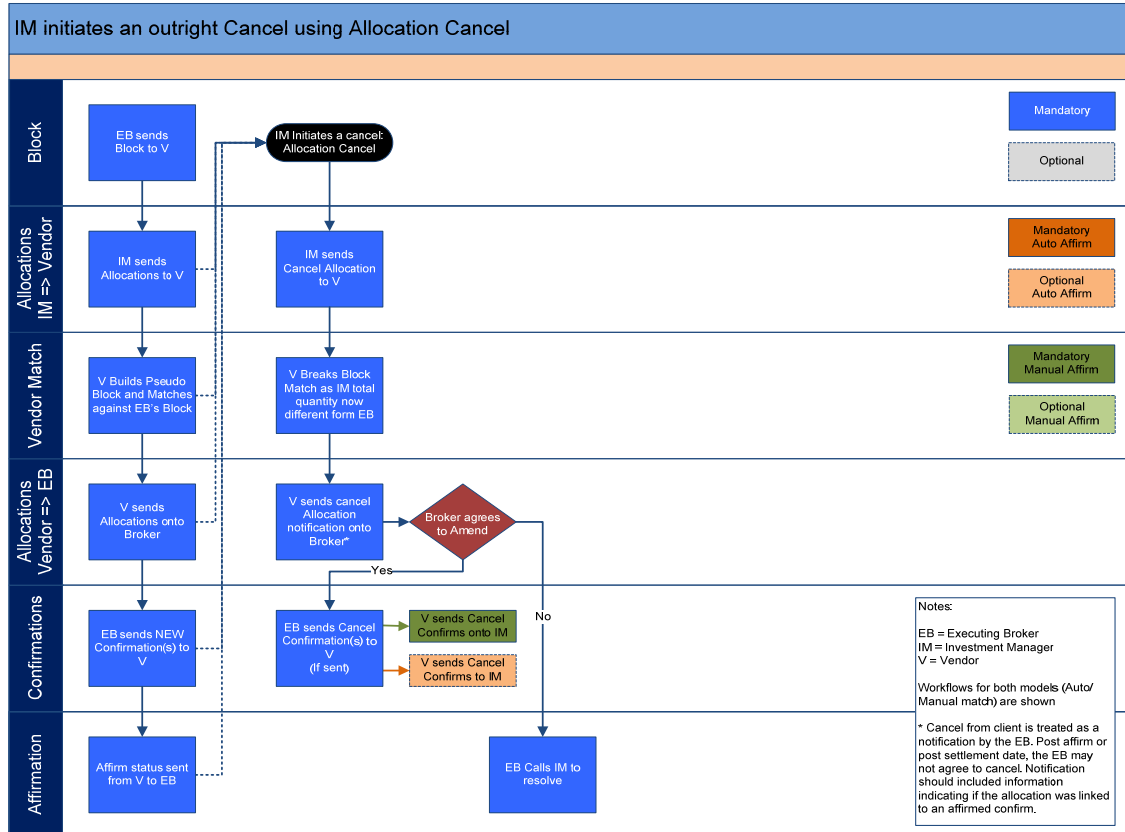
IM initiates an outright Cancel using Allocation Cancel

Block

EB sends Block to V

IM Initiates a cancel: Allocation Cancel

Mandatory

Optional

Allocations IM => Vendor

IM sends Allocations to V

IM sends Cancel Allocation to V

Mandatory Auto Affirm

Optional Auto Affirm

Vendor Match

V Builds Pseudo Block and Matches against EB's Block

V Breaks Block Match as IM total quantity now different form EB

Mandatory Manual Affirm

Optional Manual Affirm

Allocations Vendor => EB

V sends Allocations onto Broker

V sends cancel Allocation notification onto Broker*

Broker agrees to Amend

Yes

No

Confirmations

EB sends NEW Confirmation(s) to V

EB sends Cancel Confirmation(s) to V (If sent)

V sends Cancel Confirms onto IM

V sends Cancel Confirms to IM

Notes:

EB = Executing Broker
IM = Investment Manager
V = Vendor

Workflows for both models (Auto/ Manual match) are shown

* Cancel from client is treated as a notification by the EB. Post affirm or post settlement date, the EB may not agree to cancel. Notification should included information indicating if the allocation was linked to an affirmed confirm.

Affirmation

Affirm status sent from V to EB

EB Calls IM to resolve